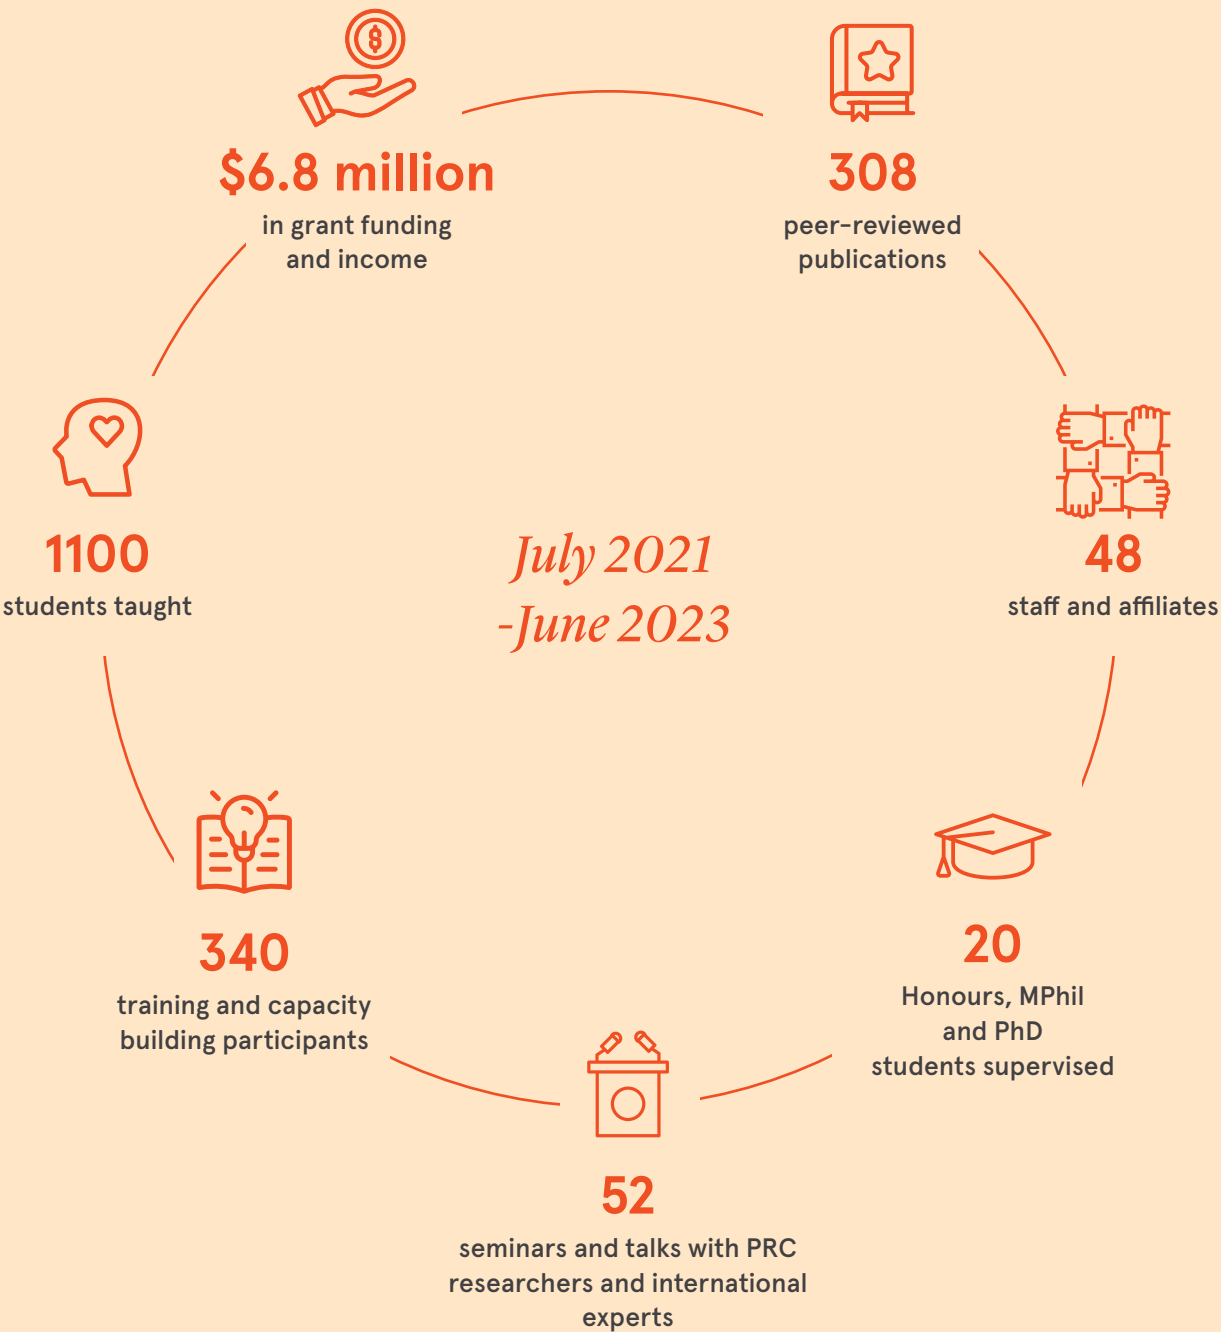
$6.8 million
in grant funding and income

308
peer-reviewed publications

48
staff and affiliates

20
Honours, MPhil and PhD students supervised

52
seminars and talks with PRC researchers and international experts

340
training and capacity building participants

1100
students taught

July 2021 -June 2023